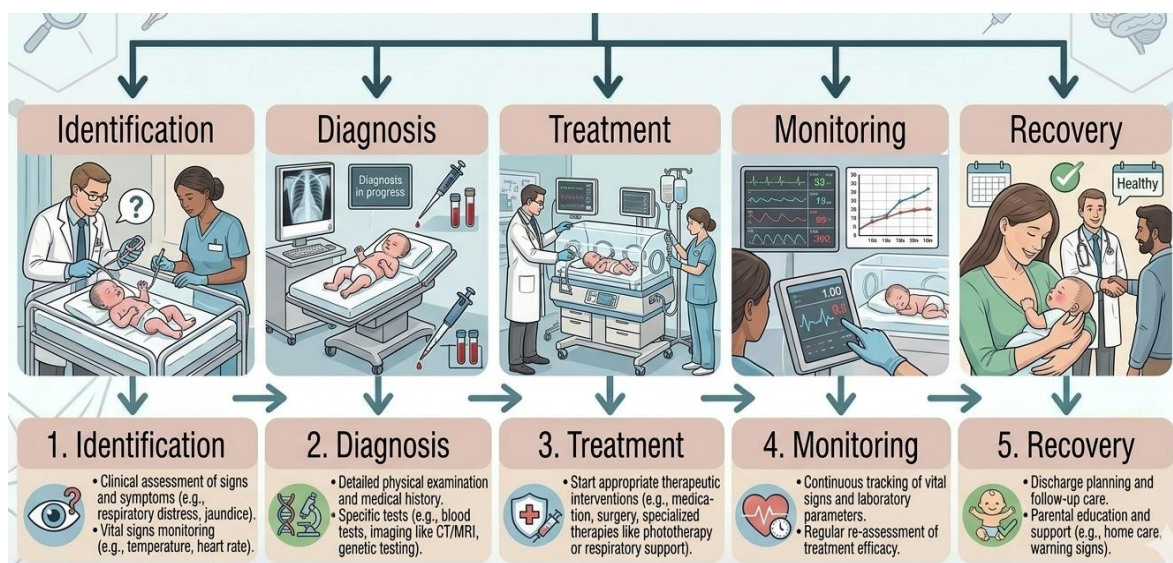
Identification

Diagnosis

Treatment

Monitoring

Recovery

Diagnosis in progress

33
19
99
360

30
25
20
15
10
5
0

10s 10s 10s 10s 10s

1.00
0.6

Healthy

1. Identification

• Clinical assessment of signs and symptoms (e.g., respiratory distress, jaundice).
• Vital signs monitoring (e.g., temperature, heart rate).

2. Diagnosis

• Detailed physical examination and medical history.
• Specific tests (e.g., blood tests, imaging like CT/MRI, genetic testing).

3. Treatment

• Start appropriate therapeutic interventions (e.g., medication, surgery, specialized therapies like phototherapy or respiratory support).

4. Monitoring

• Continuous tracking of vital signs and laboratory parameters.
• Regular re-assessment of treatment efficacy.

5. Recovery

• Discharge planning and follow-up care.
• Parental education and support (e.g., home care, warning signs).